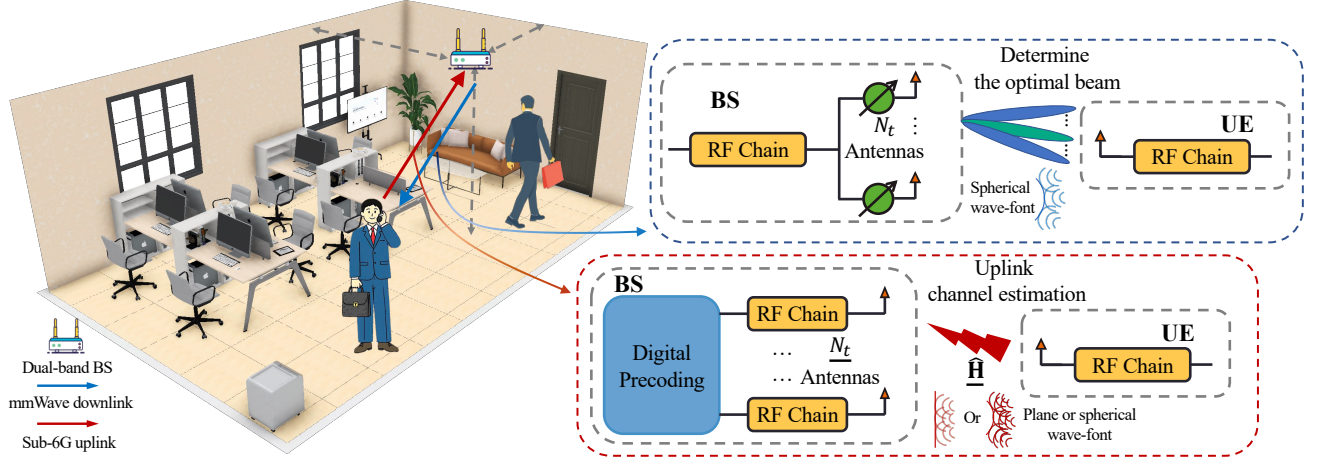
Determine the optimal beam

BS

RF Chain

$N_t$ Antennas

UE

RF Chain

Spherical wave-font

Uplink channel estimation

BS

Digital Precoding

RF Chain

$\underline{N_t}$ Antennas

RF Chain

$\widehat{\mathbf{H}}$

UE

RF Chain

Or

Plane or spherical wave-font

Dual-band BS

mmWave downlink

Sub-6G uplink